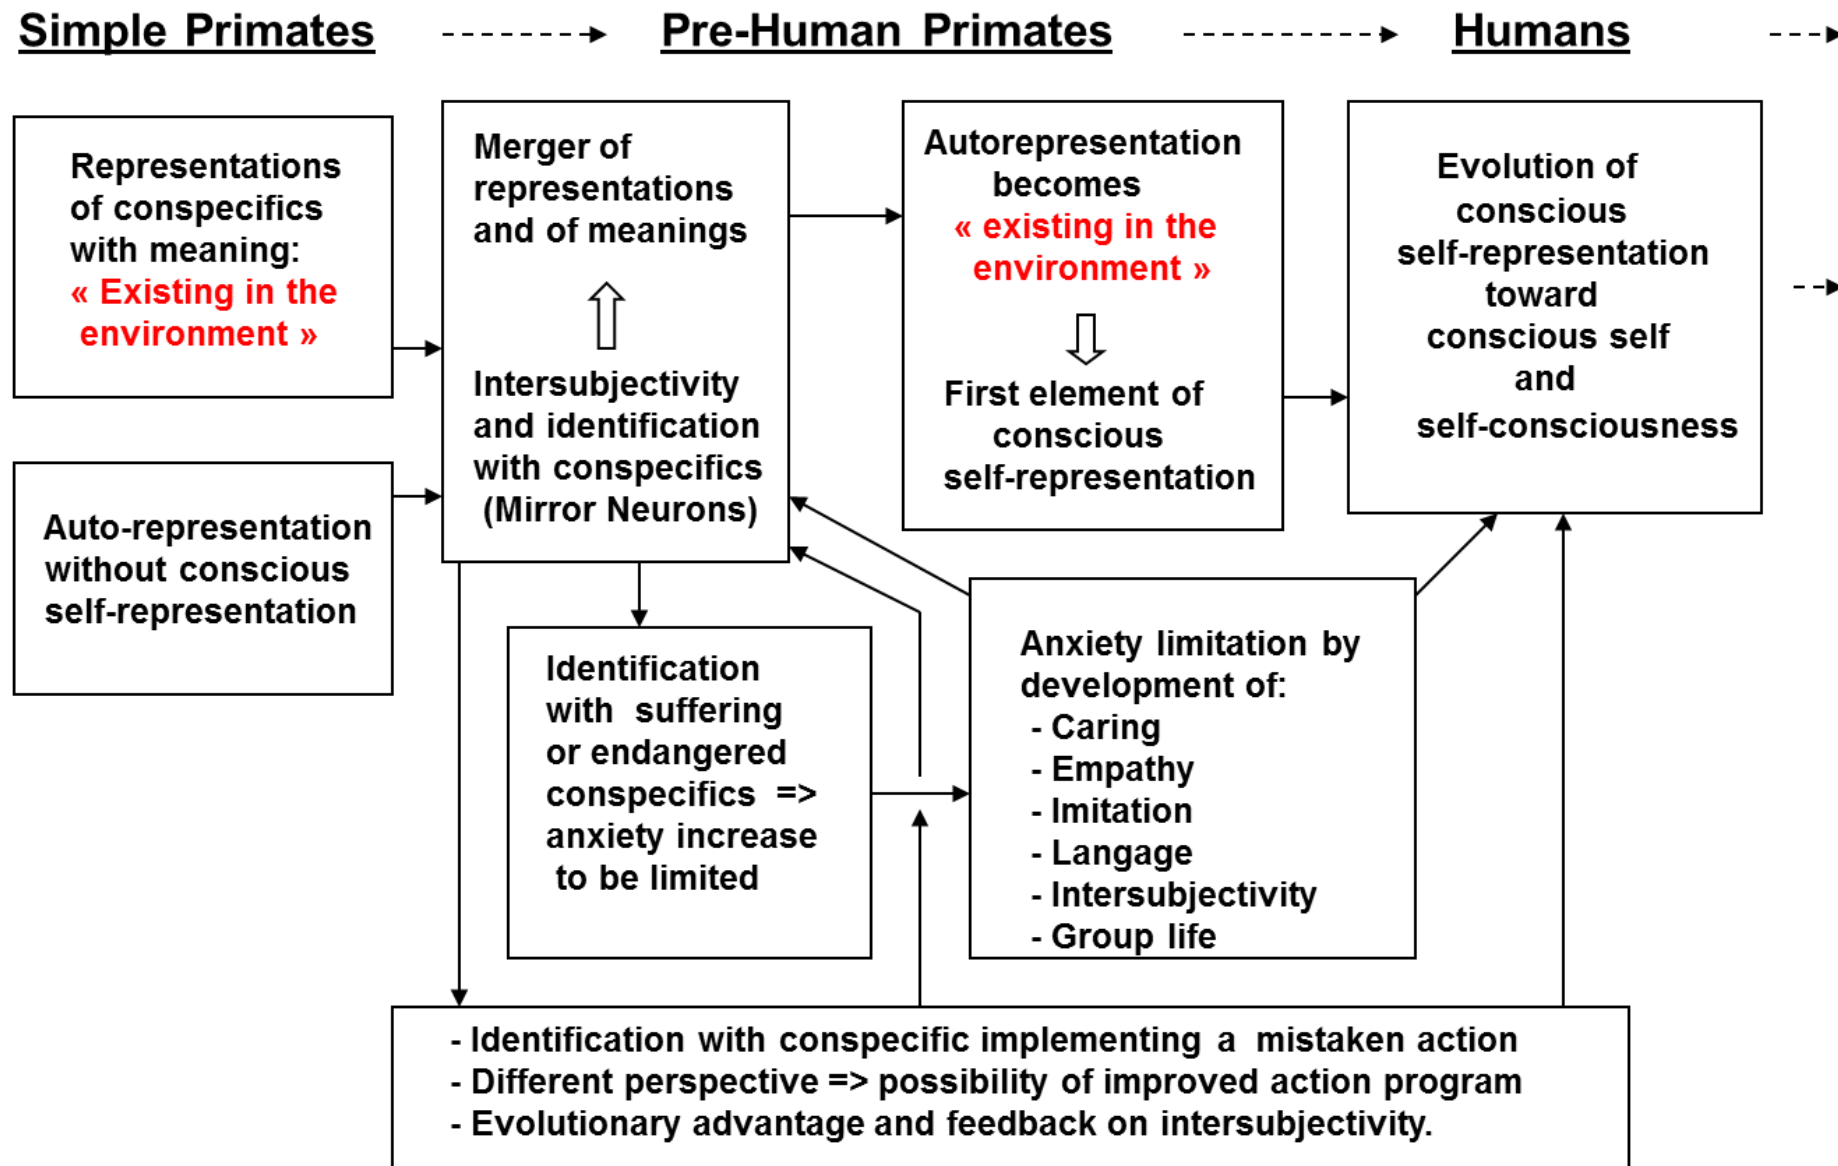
Simple Primates

Pre-Human Primates

Humans

Representations of conspecifics with meaning: « Existing in the environment »

Auto-representation without conscious self-representation

Merger of representations and of meanings

Intersubjectivity and identification with conspecifics (Mirror Neurons)

Autorepresentation becomes « existing in the environment »

First element of conscious self-representation

Evolution of conscious self-representation toward conscious self and self-consciousness

Identification with suffering or endangered conspecifics => anxiety increase to be limited

Anxiety limitation by development of:
- Caring
- Empathy
- Imitation
- Langage
- Intersubjectivity
- Group life

- Identification with conspecific implementing a mistaken action
- Different perspective => possibility of improved action program
- Evolutionary advantage and feedback on intersubjectivity.